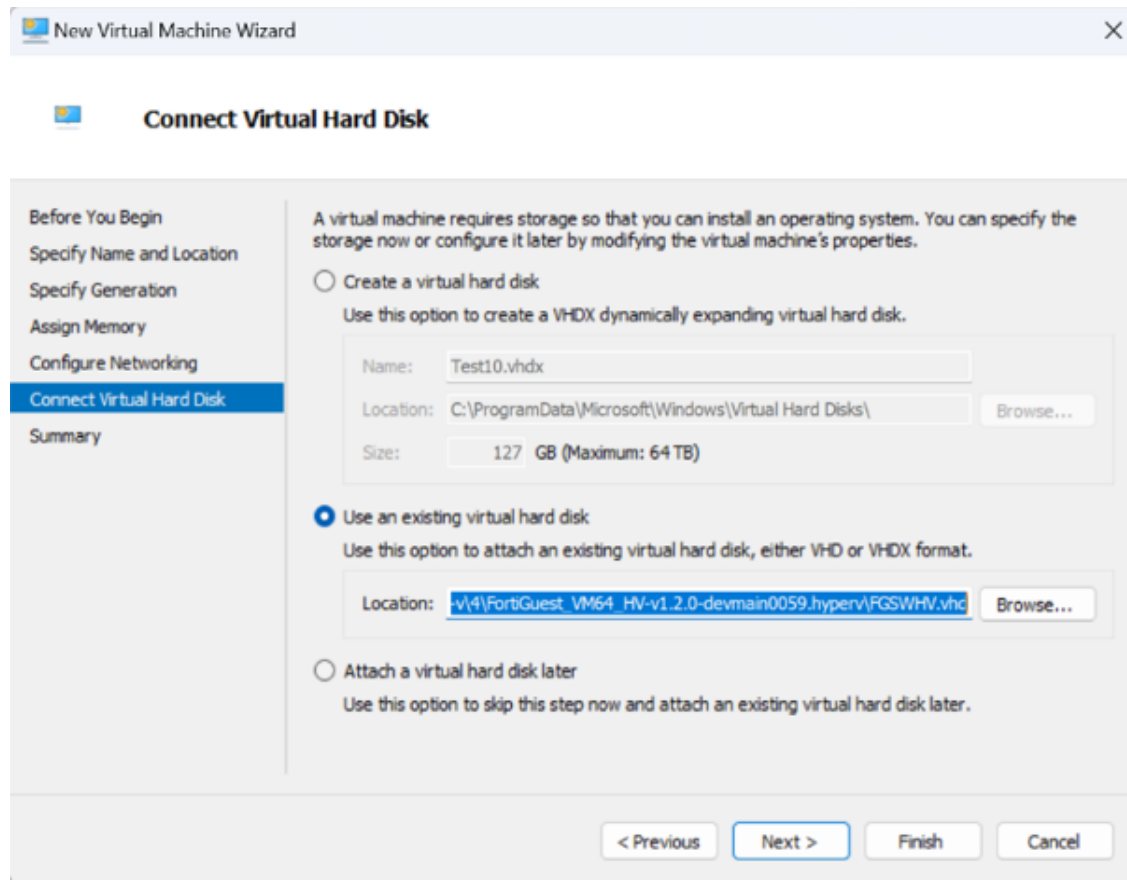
New Virtual Machine Wizard

Connect Virtual Hard Disk

Before You Begin
Specify Name and Location
Specify Generation
Assign Memory
Configure Networking
Connect Virtual Hard Disk
Summary

A virtual machine requires storage so that you can install an operating system. You can specify the storage now or configure it later by modifying the virtual machine's properties.

Create a virtual hard disk

Use this option to create a VHDX dynamically expanding virtual hard disk.

Name: Test10.vhdx

Location: C:\ProgramData\Microsoft\Windows\Virtual Hard Disks\ Browse...

Size: 127 GB (Maximum: 64 TB)

Use an existing virtual hard disk

Use this option to attach an existing virtual hard disk, either VHD or VHDX format.

Location: -v\4\FortiGuest_VM64_HV-v1.2.0-devmain0059.hyperv\FGSWHV.vhc Browse...

Attach a virtual hard disk later

Use this option to skip this step now and attach an existing virtual hard disk later.

< Previous Next > Finish Cancel